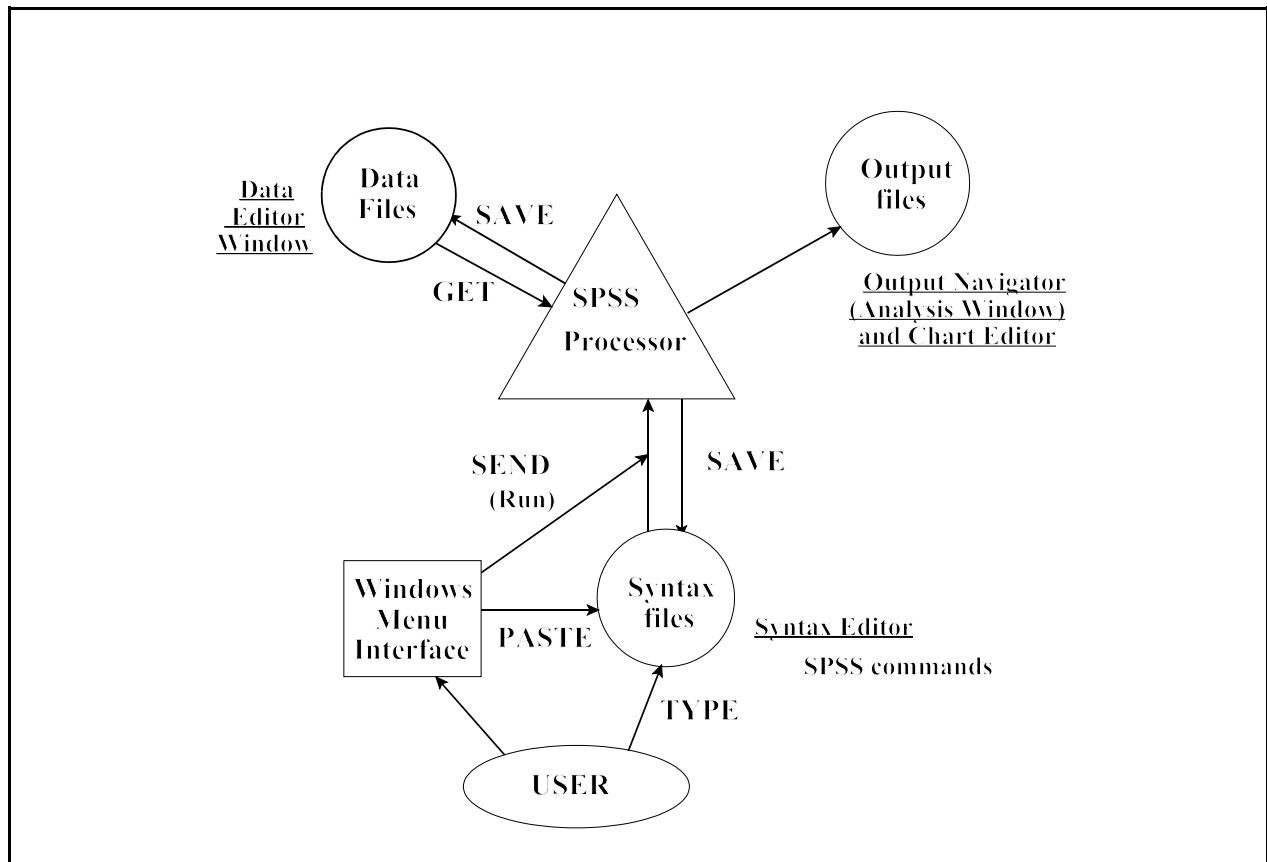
Data Editor Window

Data Files

SAVE

GET

Output files

SPSS Processor

Output Navigator (Analysis Window) and Chart Editor

SEND (Run)

SAVE

Windows Menu Interface

PASTE

Syntax files

Syntax Editor

SPSS commands

TYPE

USER